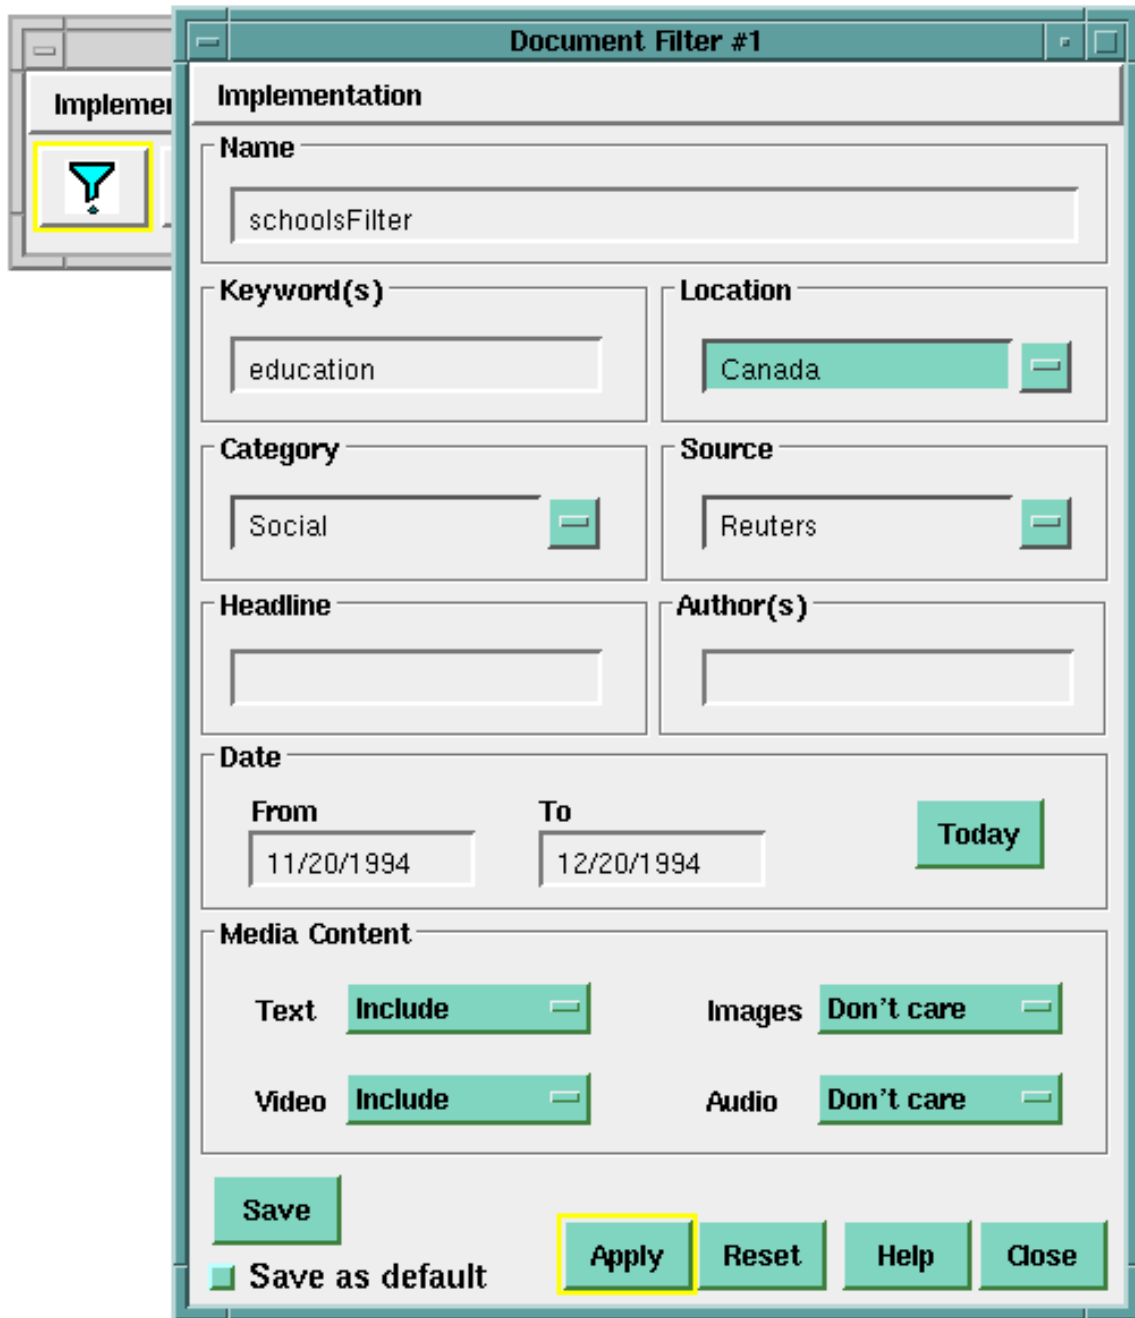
Implemen

Document Filter #1

Implementation

Name

schoolsFilter

Keyword(s)

education

Location

Canada

Category

Social

Source

Reuters

Headline

Author(s)

Date

From

11/20/1994

To

12/20/1994

Today

Media Content

Text Include

Images Don't care

Video Include

Audio Don't care

Save

Save as default

Apply

Reset

Help

Close